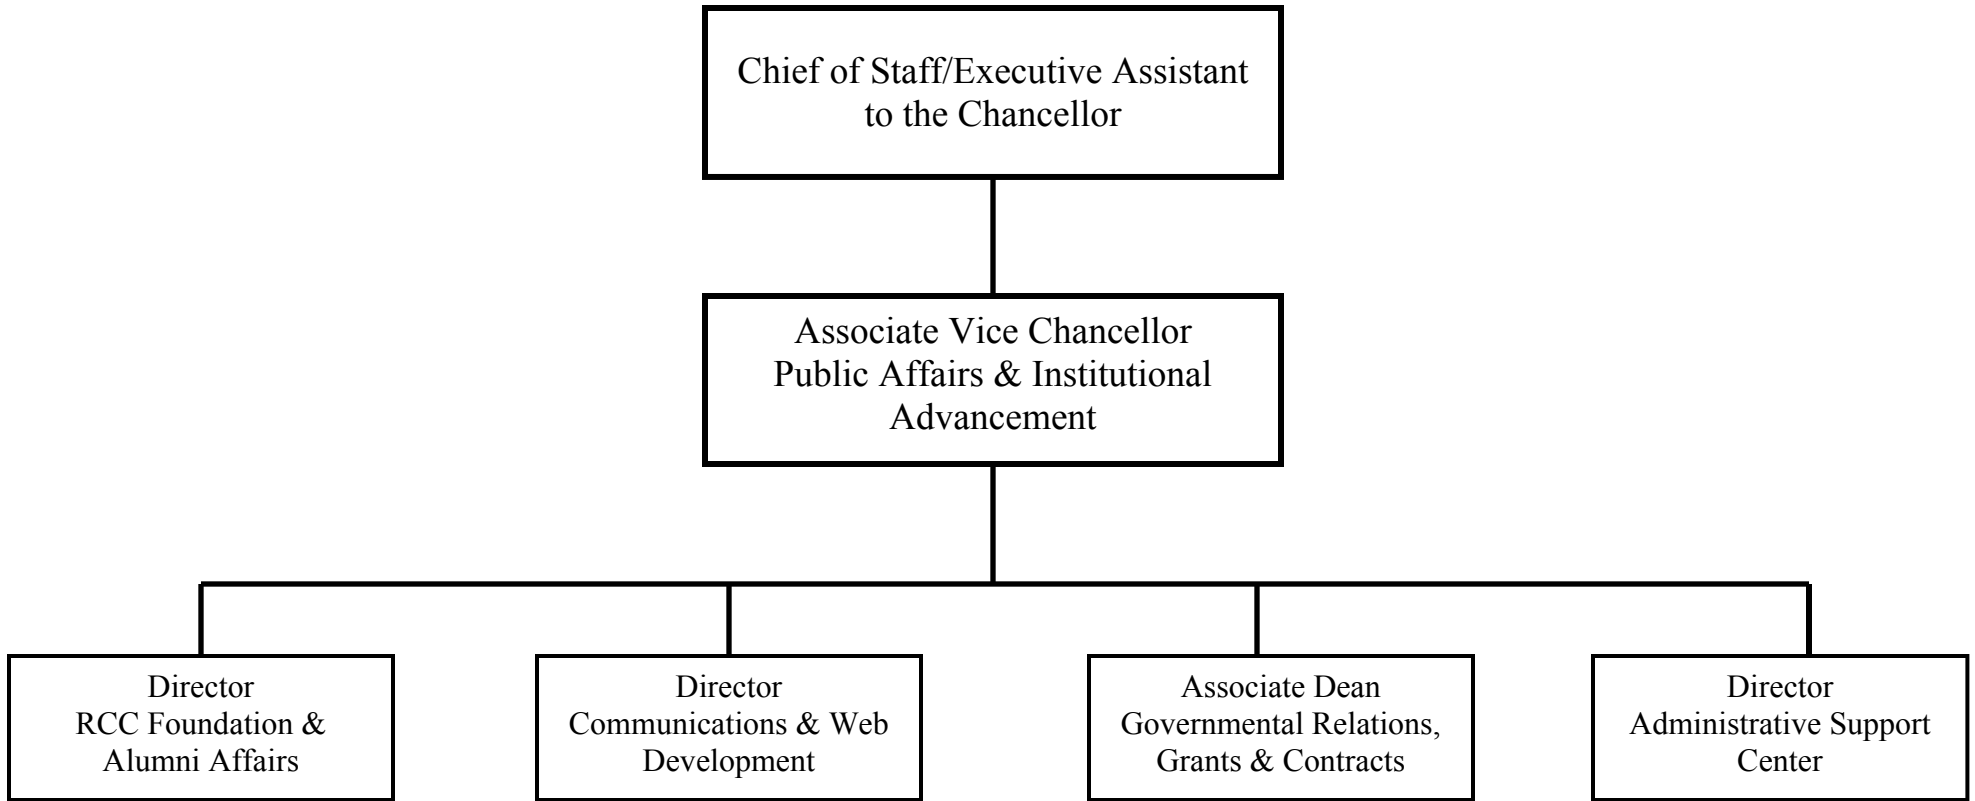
Chief of Staff/Executive Assistant to the Chancellor

Associate Vice Chancellor Public Affairs & Institutional Advancement

Director RCC Foundation & Alumni Affairs

Director Communications & Web Development

Associate Dean Governmental Relations, Grants & Contracts

Director Administrative Support Center